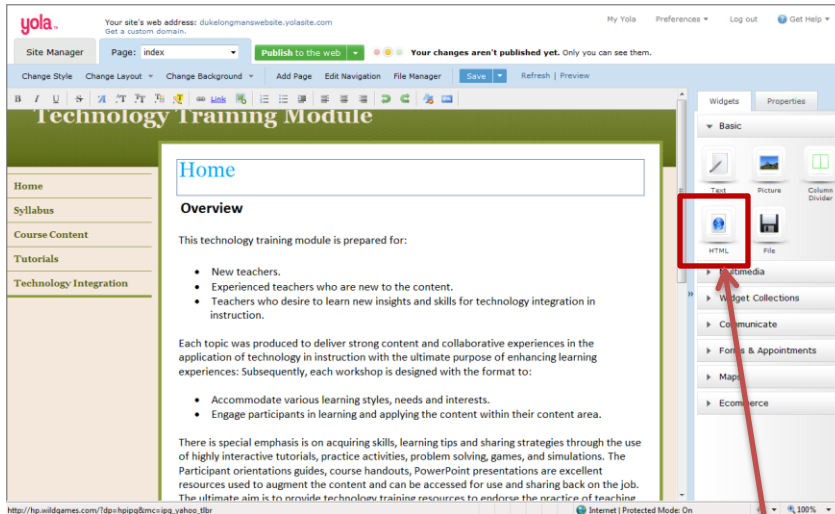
yola.

Your site's web address: dukelongmanswebsite.yolasite.com
Get a custom domain.

My Yola Preferences Log out Get Help

Site Manager Page: index Publish to the web Your changes aren't published yet. Only you can see them.

Change Style Change Layout Change Background Add Page Edit Navigation File Manager Save Refresh | Preview

B I U Link

Technology Training Module

Home
Syllabus
Course Content
Tutorials
Technology Integration

Home

Overview

This technology training module is prepared for:

- New teachers.
- Experienced teachers who are new to the content.
- Teachers who desire to learn new insights and skills for technology integration in instruction.

Each topic was produced to deliver strong content and collaborative experiences in the application of technology in instruction with the ultimate purpose of enhancing learning experiences: Subsequently, each workshop is designed with the format to:

- Accommodate various learning styles, needs and interests.
- Engage participants in learning and applying the content within their content area.

There is special emphasis is on acquiring skills, learning tips and sharing strategies through the use of highly interactive tutorials, practice activities, problem solving, games, and simulations. The Participant orientations guides, course handouts, PowerPoint presentations are excellent resources used to augment the content and can be accessed for use and sharing back on the job. The ultimate aim is to provide technology training resources to endorse the practice of teaching

Widgets Properties

Basic
Text Picture Column Divider
HTML File
Multimedia
Widget Collections
Communicate
Forms & Appointments
Maps
Ecommerce

http://hp.wildgames.com/?dp=hpipg&mc=ipg_yahoo_tlbr Internet | Protected Mode: On 100%